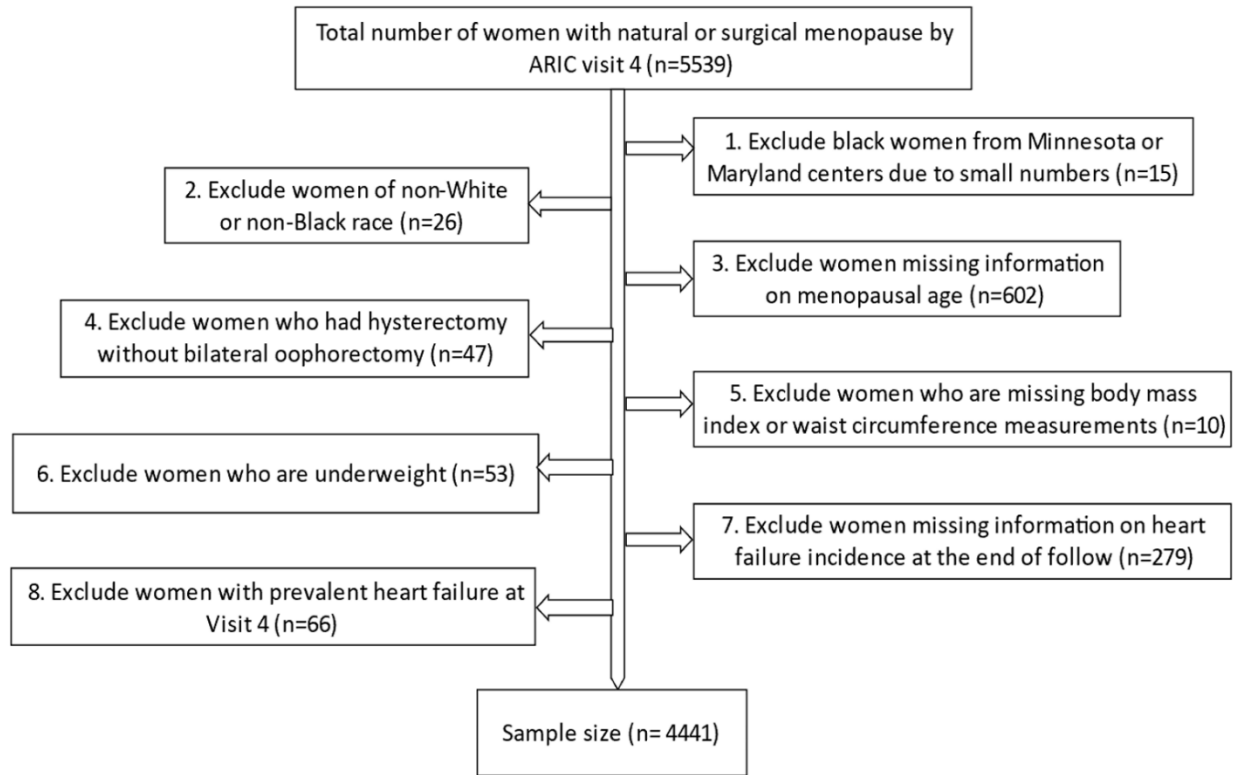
Total number of women with natural or surgical menopause by ARIC visit 4 (n=5539)

1. Exclude black women from Minnesota or Maryland centers due to small numbers (n=15)

2. Exclude women of non-White or non-Black race (n=26)

3. Exclude women missing information on menopausal age (n=602)

4. Exclude women who had hysterectomy without bilateral oophorectomy (n=47)

5. Exclude women who are missing body mass index or waist circumference measurements (n=10)

6. Exclude women who are underweight (n=53)

7. Exclude women missing information on heart failure incidence at the end of follow (n=279)

8. Exclude women with prevalent heart failure at Visit 4 (n=66)

Sample size (n= 4441)